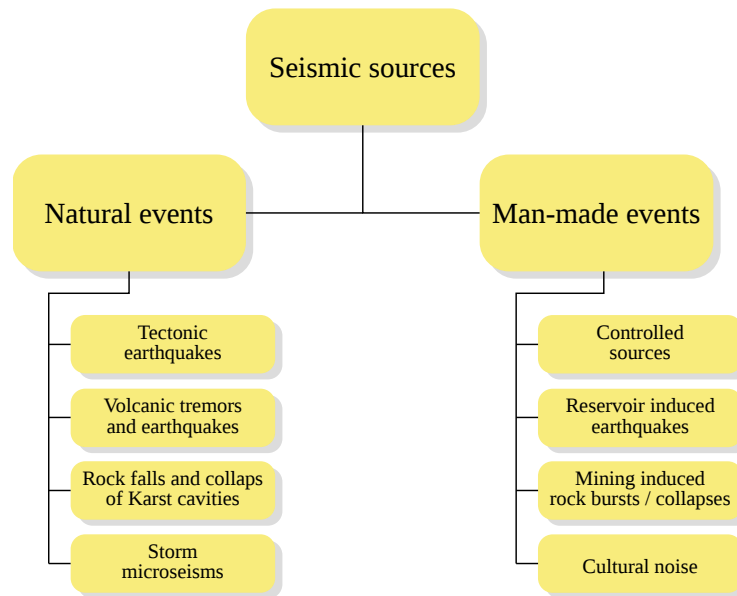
Seismic sources

Natural events

Tectonic earthquakes

Volcanic tremors and earthquakes

Rock falls and collaps of Karst cavities

Storm microseisms

Man-made events

Controlled sources

Reservoir induced earthquakes

Mining induced rock bursts / collapses

Cultural noise